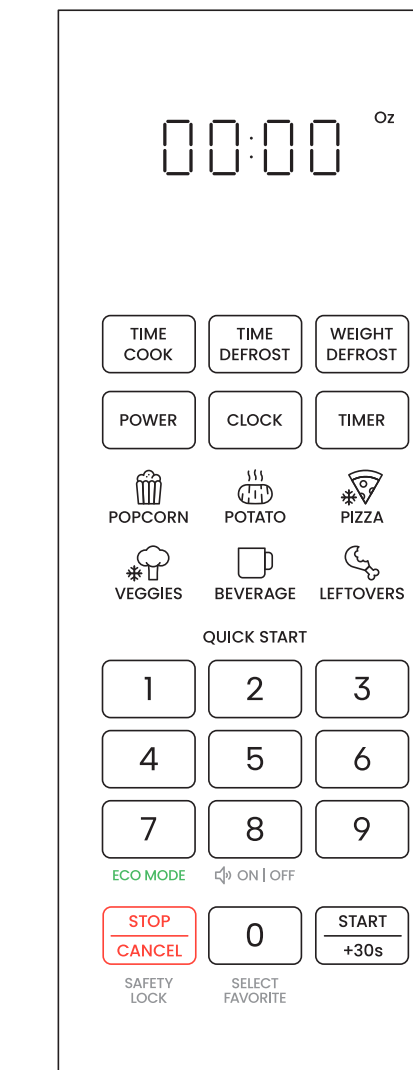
00:00 Oz

TIME COOK
TIME DEFROST
WEIGHT DEFROST

POWER
CLOCK
TIMER

POPCORN
POTATO
PIZZA

VEGGIES
BEVERAGE
LEFTOVERS

QUICK START

1
2
3
4
5
6
7
8
9

ECO MODE
ON | OFF

STOP
CANCEL
0
START
+30s

SAFETY LOCK
SELECT FAVORITE